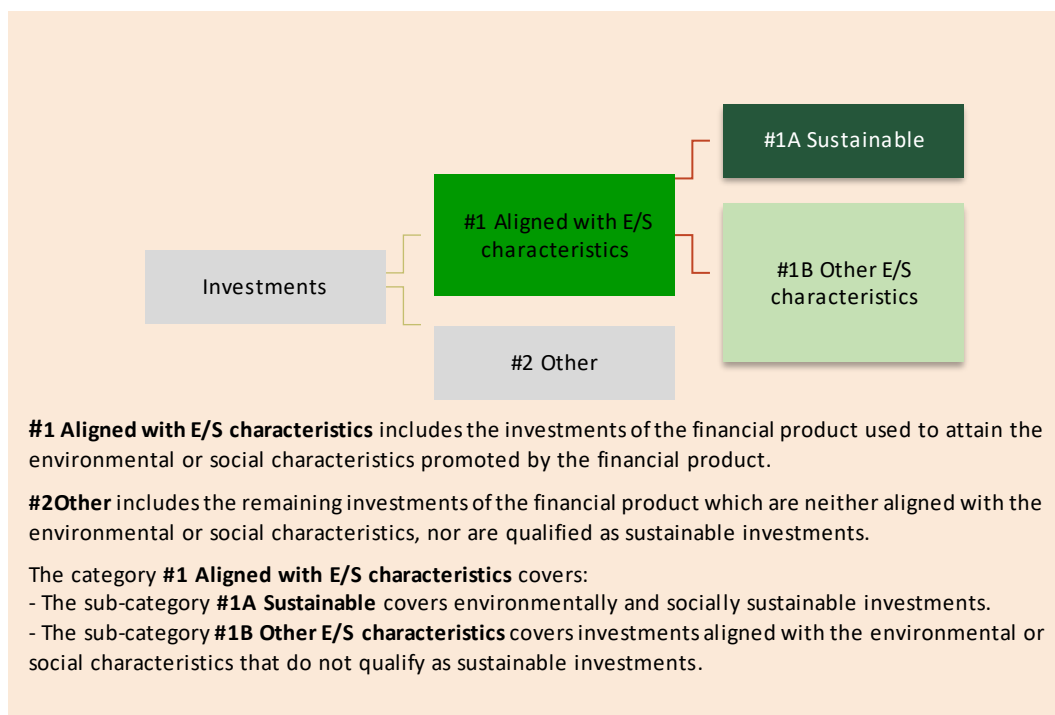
#1A Sustainable

#1 Aligned with E/S characteristics

#1B Other E/S characteristics

Investments

#2 Other

**#1 Aligned with E/S characteristics** includes the investments of the financial product used to attain the environmental or social characteristics promoted by the financial product.

**#2Other** includes the remaining investments of the financial product which are neither aligned with the environmental or social characteristics, nor are qualified as sustainable investments.

The category **#1 Aligned with E/S characteristics** covers:
- The sub-category **#1A Sustainable** covers environmentally and socially sustainable investments.
- The sub-category **#1B Other E/S characteristics** covers investments aligned with the environmental or social characteristics that do not qualify as sustainable investments.